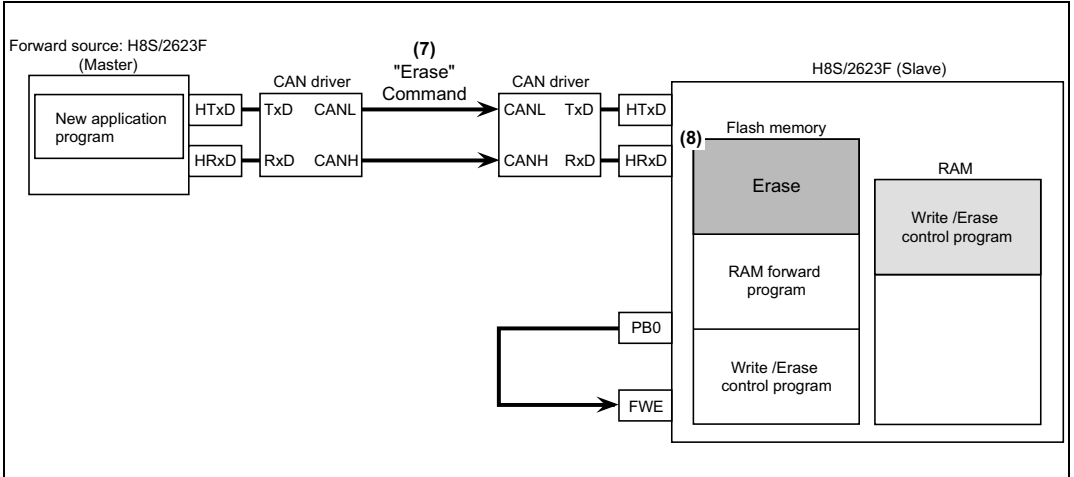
Forward source: H8S/2623F (Master)

New application program

HTxD

HRxD

CAN driver

TxD CANL

RxD CANH

(7) "Erase" Command

CAN driver

CANL TxD

CANH RxD

HTxD

HRxD

H8S/2623F (Slave)

(8)

Flash memory

Erase

RAM forward program

Write /Erase control program

RAM

Write /Erase control program

PB0

FWE